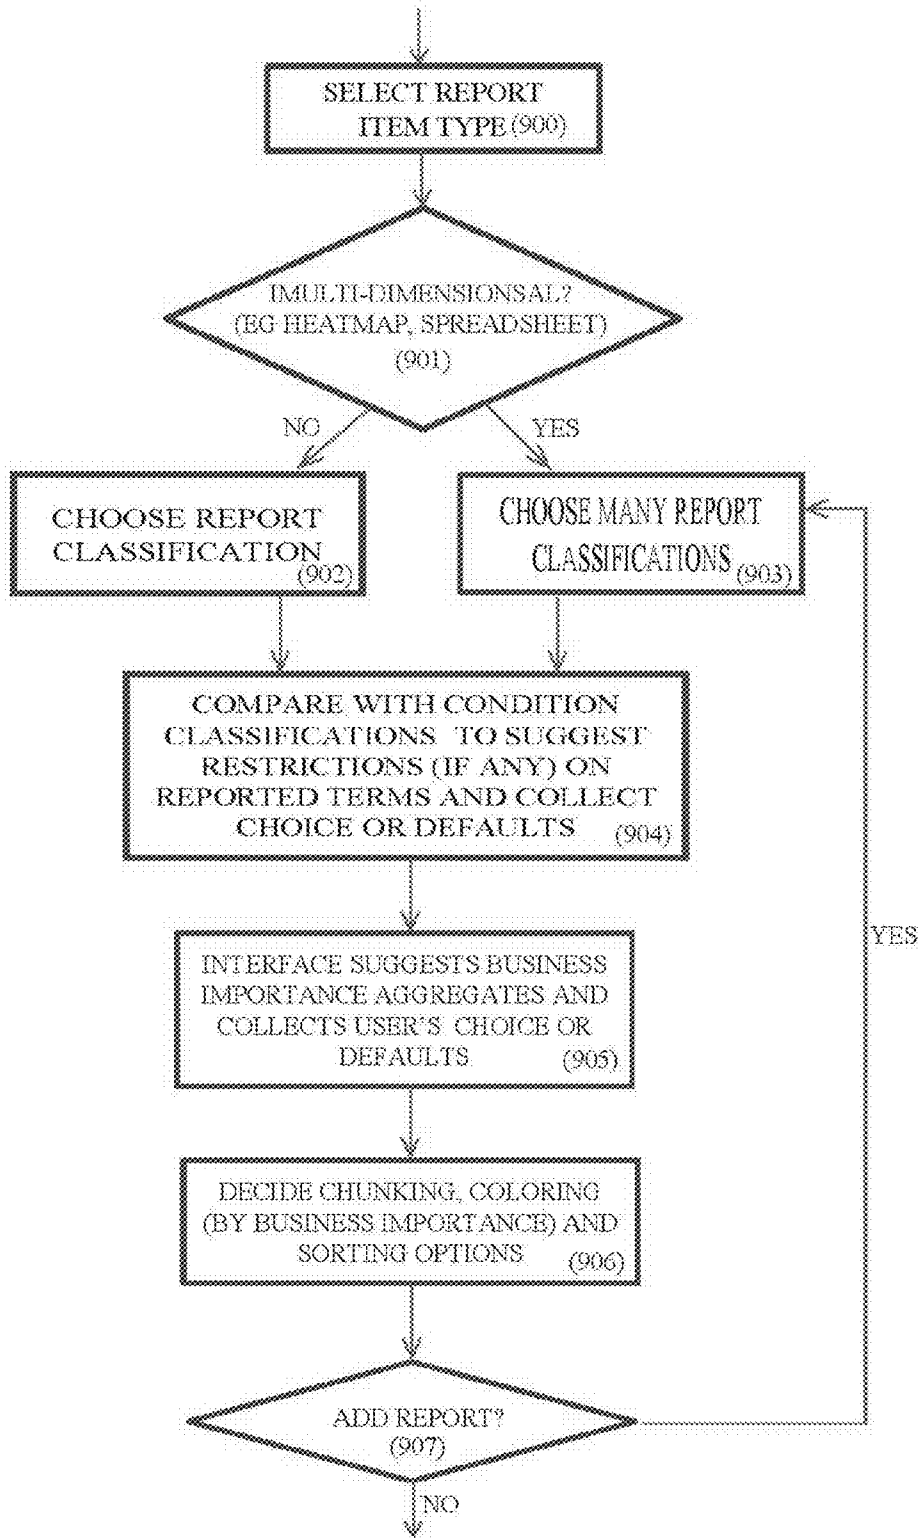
SELECT REPORT ITEM TYPE (900)

IMULTI-DIMENSIONSAL? (EG HEATMAP, SPREADSHEET) (901)

NO

YES

CHOOSE REPORT CLASSIFICATION (902)

CHOOSE MANY REPORT CLASSIFICATIONS (903)

COMPARE WITH CONDITION CLASSIFICATIONS TO SUGGEST RESTRICTIONS (IF ANY) ON REPORTED TERMS AND COLLECT CHOICE OR DEFAULTS (904)

INTERFACE SUGGESTS BUSINESS IMPORTANCE AGGREGATES AND COLLECTS USER'S CHOICE OR DEFAULTS (905)

DECIDE CHUNKING, COLORING (BY BUSINESS IMPORTANCE) AND SORTING OPTIONS (906)

YES

ADD REPORT? (907)

NO